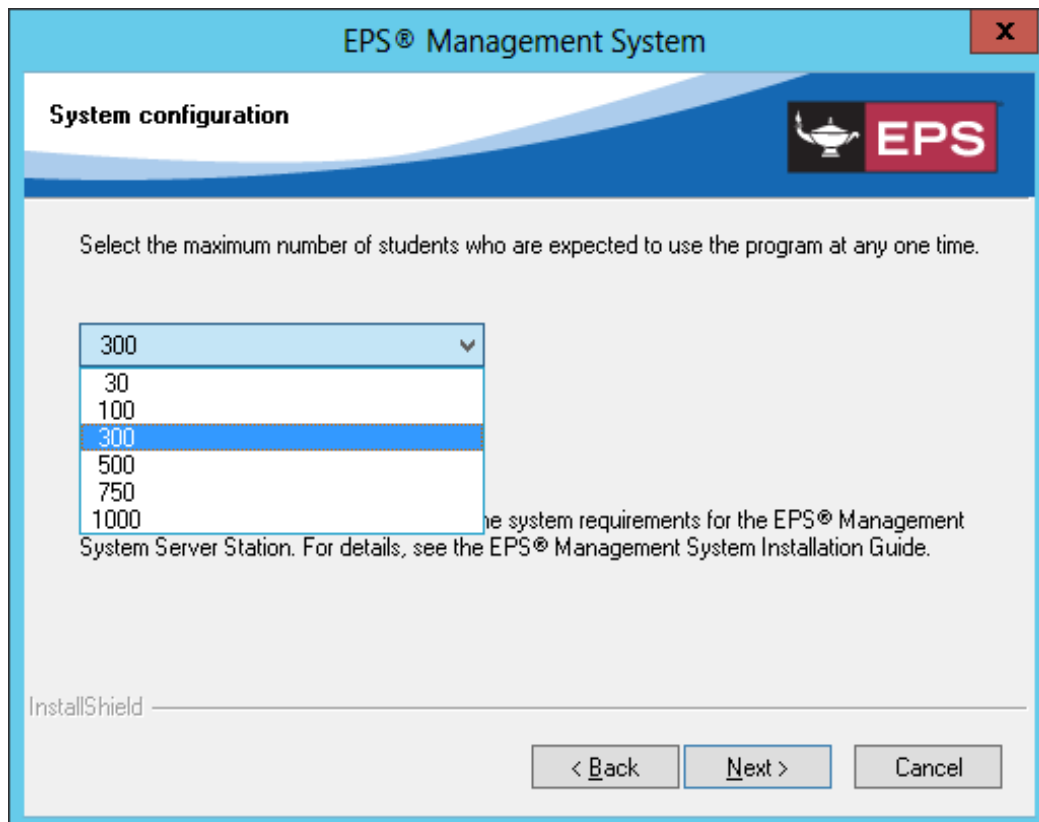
EPS® Management System

x

System configuration

EPS

Select the maximum number of students who are expected to use the program at any one time.

300

30
100
300
500
750
1000

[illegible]he system requirements for the EPS® Management System Server Station. For details, see the EPS® Management System Installation Guide.

InstallShield

< Back

Next >

Cancel